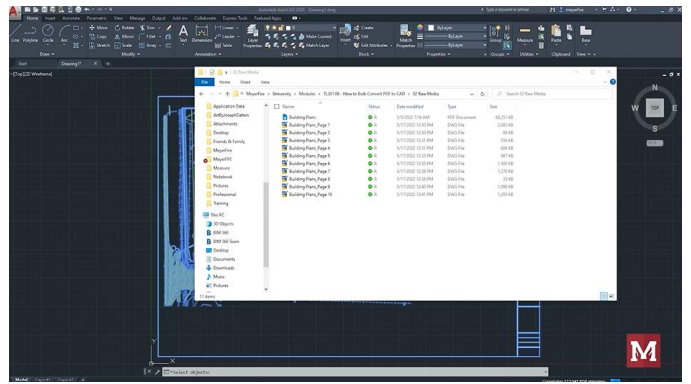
Autodesk AutoCAD 2020 Drawing1.dwg

Type a keyword or phrase

MayerFive

Home Insert Annotate Parametric View Manage Output Add-ins Collaborate Express Tools Featured Apps

Line Polyline Circle Arc

Move Rotate Trim Copy Mirror Fillet Stretch Scale Array

Draw Modify

Text Dimension Leader Table

Annotation

Layer Properties

Layers

Create Edit Make Current Match Layer

Insert Edit Attributes

Block

Match Properties

ByLayer ByLayer ByLayer

Properties

Group

Measure

Utilities

Paste

Clipboard

Base

View

Start Drawing1*

-][Top][2D Wireframe]

02 Raw Media

File Home Share View

MayerFive > University > Modules > TL.001.06 - How to Bulk Convert PDF to CAD > 02 Raw Media

Search 02 Raw Media

Application Data
ArtByJosephDalton
Attachments
Desktop
Friends & Family
MayerFive
MayerFPC
Measure
Notebook
Pictures
Professional
Training
This PC
3D Objects
BIM 360
BIM 360 Team
Desktop
Documents
Downloads
Music
Pictures

11 items

| Name | Status | Date modified | Type | Size |
|---|---|---|---|---|
| Building Plans | | 5/5/2022 7:16 AM | PDF Document | 66,217 KB |
| Building Plans_Page 1 | | 5/17/2022 12:30 PM | DWG File | 2,083 KB |
| Building Plans_Page 2 | | 5/17/2022 12:30 PM | DWG File | 88 KB |
| Building Plans_Page 3 | | 5/17/2022 12:31 PM | DWG File | 156 KB |
| Building Plans_Page 4 | | 5/17/2022 12:31 PM | DWG File | 604 KB |
| Building Plans_Page 5 | | 5/17/2022 12:33 PM | DWG File | 907 KB |
| Building Plans_Page 6 | | 5/17/2022 12:35 PM | DWG File | 1,169 KB |
| Building Plans_Page 7 | | 5/17/2022 12:36 PM | DWG File | 1,370 KB |
| Building Plans_Page 8 | | 5/17/2022 12:38 PM | DWG File | 1,389 KB |
| Building Plans_Page 9 | | 5/17/2022 12:40 PM | DWG File | 1,599 KB |
| Building Plans_Page 10 | | 5/17/2022 12:41 PM | DWG File | 1,293 KB |

N
W TOP E
S
WCS

Select objects:

Model Layout1 Layout2

M